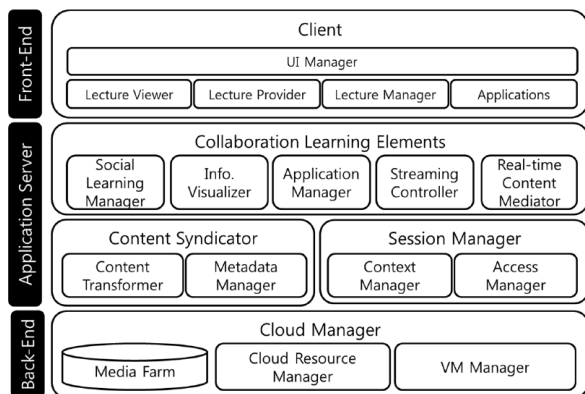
Front-End

Client

UI Manager

Lecture Viewer

Lecture Provider

Lecture Manager

Applications

Application Server

Collaboration Learning Elements

Social Learning Manager

Info. Visualizer

Application Manager

Streaming Controller

Real-time Content Mediator

Content Syndicator

Content Transformer

Metadata Manager

Session Manager

Context Manager

Access Manager

Back-End

Cloud Manager

Media Farm

Cloud Resource Manager

VM Manager